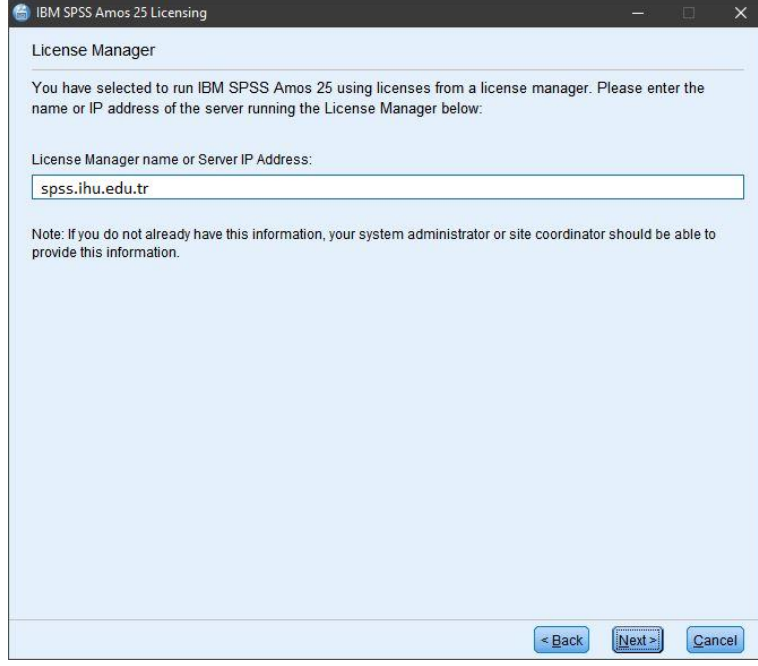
IBM SPSS Amos 25 Licensing

License Manager

You have selected to run IBM SPSS Amos 25 using licenses from a license manager. Please enter the name or IP address of the server running the License Manager below:

License Manager name or Server IP Address:

spss.ihu.edu.tr

Note: If you do not already have this information, your system administrator or site coordinator should be able to provide this information.

< Back

Next >

Cancel